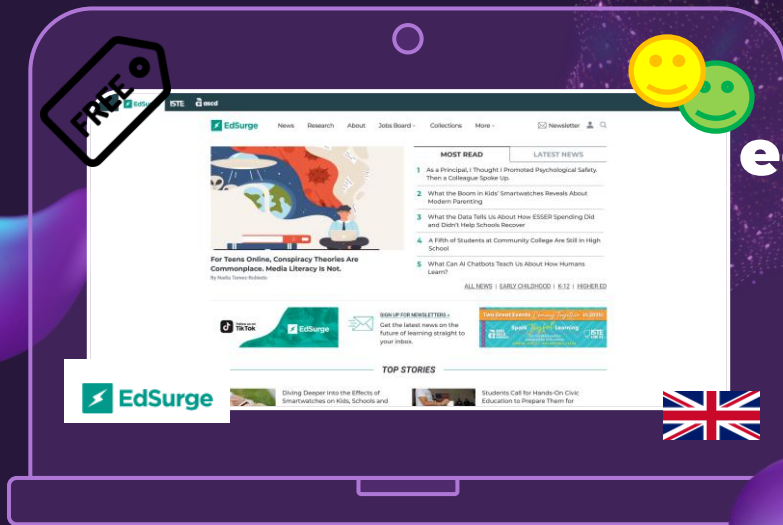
FREE

ISTE ascd

EdSurge News Research About Jobs Board Collections More Newsletter

MOST READ LATEST NEWS

1 As a Principal, I Thought I Promoted Psychological Safety. Then a Colleague Spoke Up.

2 What the Boom in Kids' Smartwatches Reveals About Modern Parenting

3 What the Data Tells Us About How ESSER Spending Did and Didn't Help Schools Recover

4 A Fifth of Students at Community College Are Still in High School

5 What Can AI Chatbots Teach Us About How Humans Learn?

ALL NEWS | EARLY CHILDHOOD | K-12 | HIGHER ED

For Teens Online, Conspiracy Theories Are Commonplace. Media Literacy Is Not.

By Nadia Tamez-Robledo

Follow us on TikTok EdSurge

SIGN UP FOR NEWSLETTERS »
Get the latest news on the future of learning straight to your inbox.

Spark Learning ISTE

TOP STORIES

Diving Deeper Into the Effects of Smartwatches on Kids, Schools and

Students Call for Hands-On Civic Education to Prepare Them for

EdSurge

e